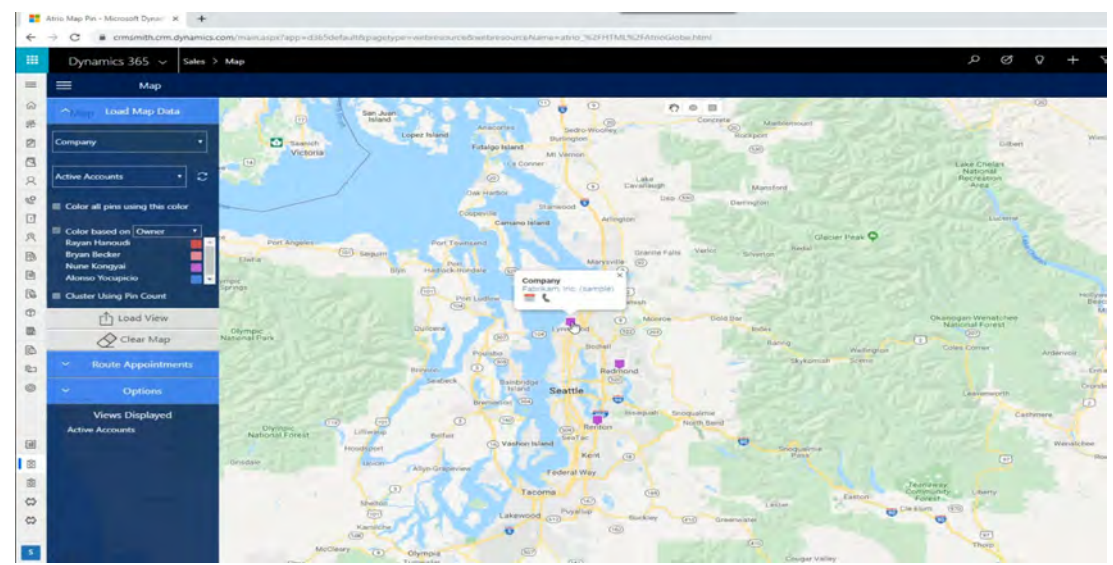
Atrio Map Pin - Microsoft Dynar ×

crmsmith.crm.dynamics.com/main.aspx?app=d365default&pagetype=webresource&webresourceName=atrio_%2FHTML%2FAtrioGlobe.html

Dynamics 365 Sales > Map

Map

Load Map Data

Company

Active Accounts

Color all pins using this color

Color based on Owner

Rayan Hanoudi
Bryan Becker
Nune Kongyai
Alonso Yocupicio

Cluster Using Pin Count

Load View

Clear Map

Route Appointments

Options

Views Displayed

Active Accounts

Company
Fabrikam, Inc. (sample)

San Juan Island
Victoria
Lopez Island
Anacortes
Sedro-Woolley
Burlington
Mt Vernon
Fidalgo Island
La Conner
Concrete
Marblemount
Lake Cavanaugh
Oak Harbor
Stanwood
Arlington
Darrington
Coupeville
Camano Island
Port Angeles
Sequim
Port Townsend
Granite Falls
Marysville
Glacier Peak
Port Ludlow
Olympic National Park
Quilcene
Lynnwood
Bothell
Monroe
Gold Bar
Poulsbo
Bainbridge Island
Redmond
Seattle
Bremerton
Issaquah
Snoqualmie
North Bend
Renton
Vashon Island
Kent
Federal Way
Tacoma
Puyallup
Lakewood
Olympia
Lake Chelan National Recreation Area
Okanogan-Wenatchee National Forest
Leavenworth
Cashmere
Wenatchee
Ellensburg
Cle Elum
Easton
Skykomish
Olympic National Forest
Hoodsport
Belfair
Allyn-Grapeview
Shelton
Buckley
Enumclaw
McCleary
Cougar Valley